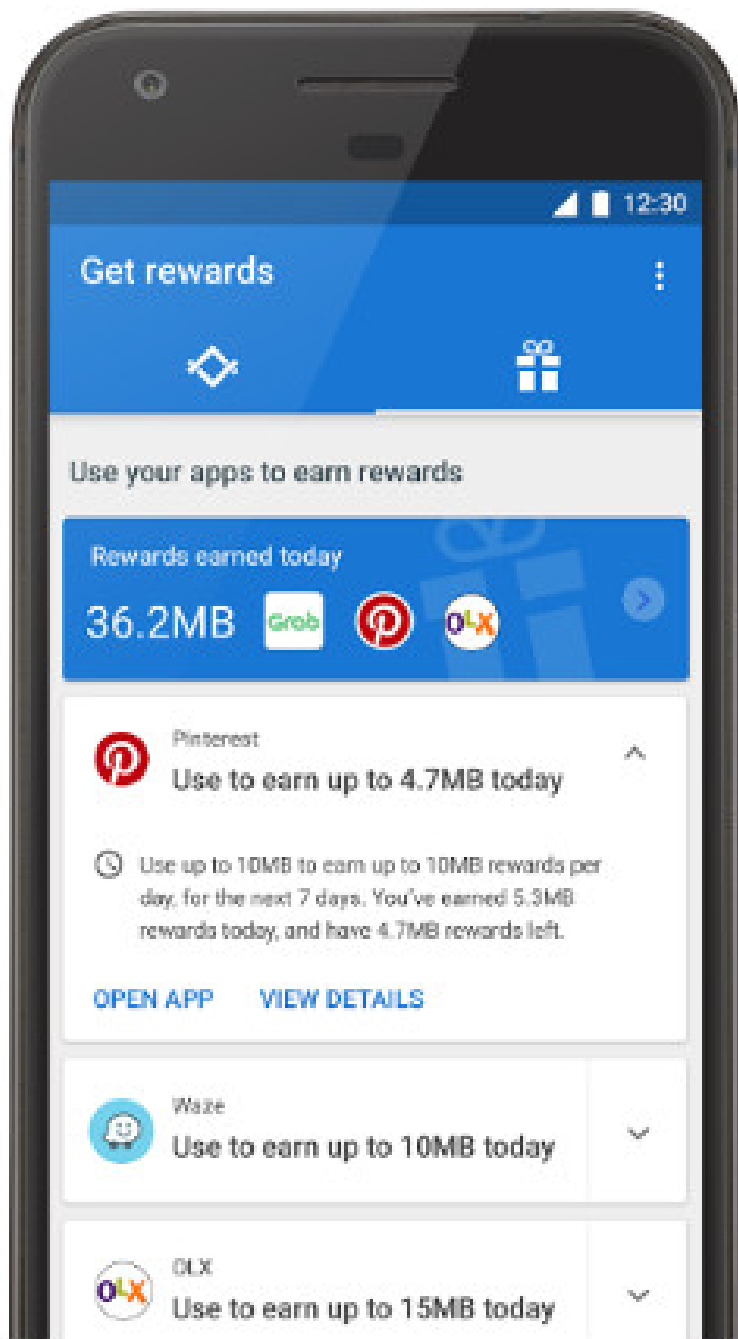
12:30

Get rewards

Use your apps to earn rewards

Rewards earned today

36.2MB Grab OLX

Pinterest

Use to earn up to 4.7MB today

Use up to 10MB to earn up to 10MB rewards per day, for the next 7 days. You've earned 5.3MB rewards today, and have 4.7MB rewards left.

OPEN APP VIEW DETAILS

Waze

Use to earn up to 10MB today

OLX

Use to earn up to 15MB today